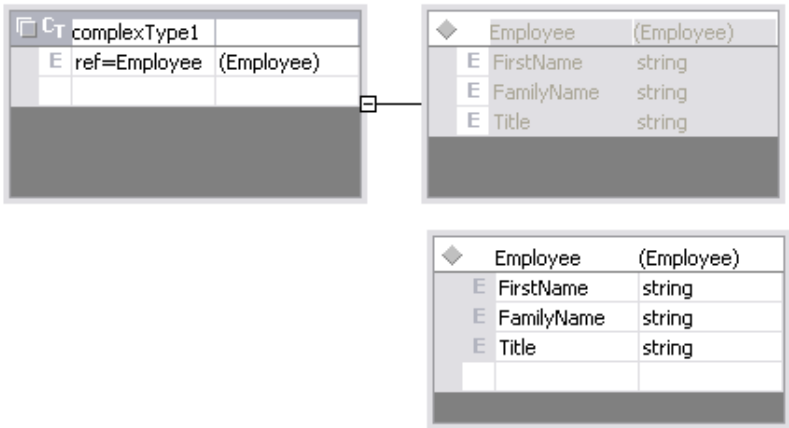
| CT | complexType1 | |
|---|---|---|
| E | ref=Employee | (Employee) |

| | Employee | (Employee) |
|---|---|---|
| E | FirstName | string |
| E | FamilyName | string |
| E | Title | string |

| | Employee | (Employee) |
|---|---|---|
| E | FirstName | string |
| E | FamilyName | string |
| E | Title | string |